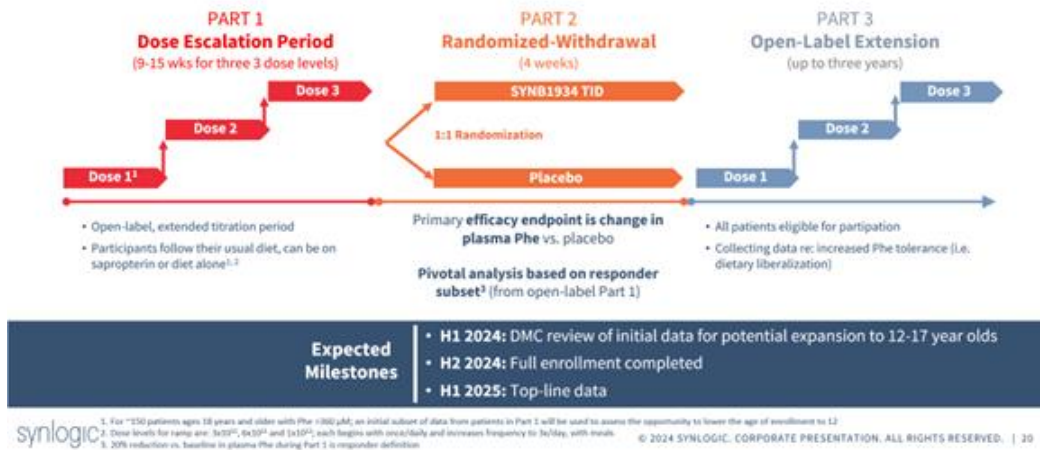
PART 1
Dose Escalation Period
(9-15 wks for three 3 dose levels)

Dose 3
Dose 2
Dose 1$^1$

• Open-label, extended titration period
• Participants follow their usual diet, can be on sapropterin or diet alone$^{1,2}$

PART 2
Randomized-Withdrawal
(4 weeks)

SYNB1934 TID
1:1 Randomization
Placebo

Primary efficacy endpoint is change in plasma Phe vs. placebo

Pivotal analysis based on responder subset$^3$ (from open-label Part 1)

PART 3
Open-Label Extension
(up to three years)

Dose 3
Dose 2
Dose 1

• All patients eligible for partipation
• Collecting data re: increased Phe tolerance (i.e. dietary liberalization)

Expected Milestones

• H1 2024: DMC review of initial data for potential expansion to 12-17 year olds
• H2 2024: Full enrollment completed
• H1 2025: Top-line data

synlogic

1. For ~150 patients ages 18 years and older with Phe >360 µM; an initial subset of data from patients in Part 1 will be used to assess the opportunity to lower the age of enrollment to 12
2. Dose levels for ramp are: 3x10$^{11}$, 6x10$^{11}$ and 1x10$^{12}$; each begins with once/daily and increases frequency to 3x/day, with meals
3. 20% reduction vs. baseline in plasma Phe during Part 1 is responder definition

© 2024 SYNLOGIC. CORPORATE PRESENTATION. ALL RIGHTS RESERVED. | 20